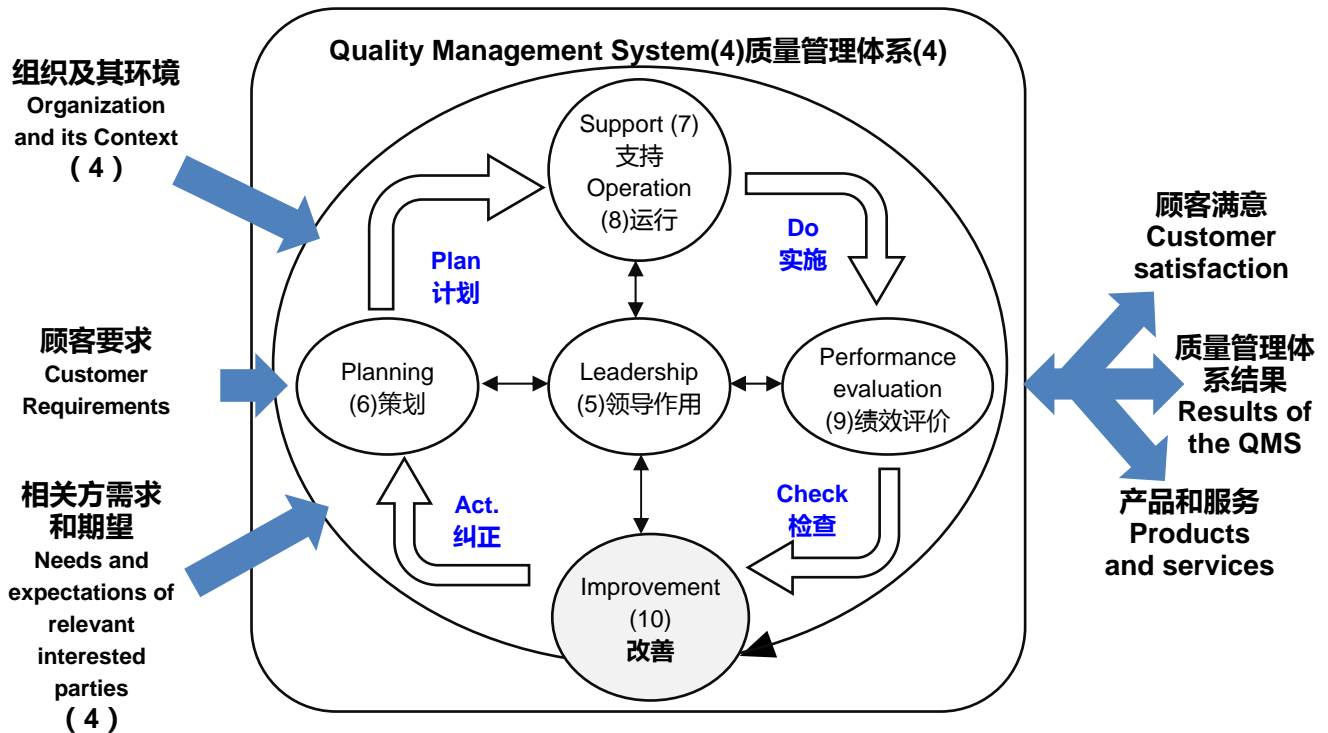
组织及其环境
Organization and its Context
（4）

顾客要求
Customer Requirements

相关方需求和期望
Needs and expectations of relevant interested parties
（4）

Quality Management System(4)质量管理体系(4)

Support (7)
支持
Operation
(8)运行

Plan
计划

Do
实施

Planning
(6)策划

Leadership
(5)领导作用

Performance evaluation
(9)绩效评价

Act.
纠正

Check
检查

Improvement
(10)
改善

顾客满意
Customer satisfaction

质量管理体系结果
Results of the QMS

产品和服务
Products and services